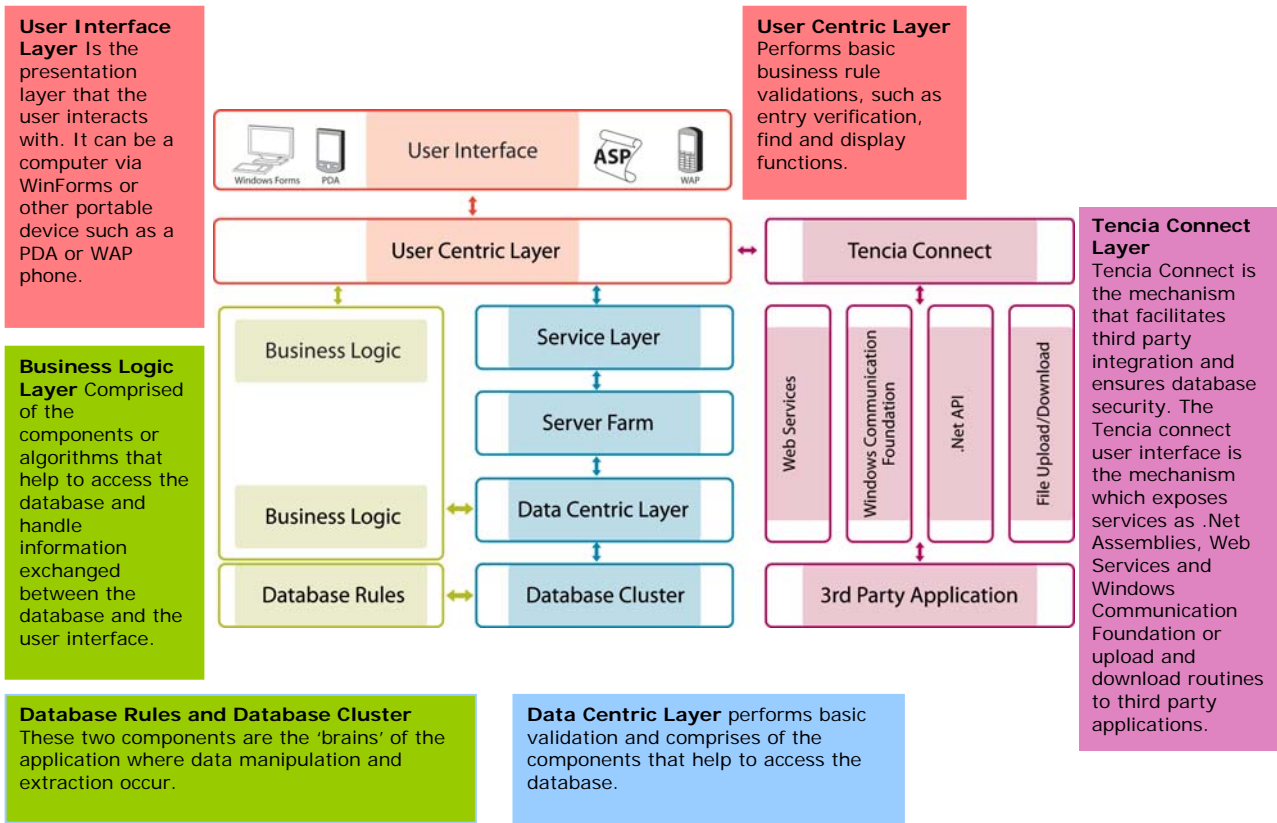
**User Interface Layer** Is the presentation layer that the user interacts with. It can be a computer via WinForms or other portable device such as a PDA or WAP phone.

**User Centric Layer** Performs basic business rule validations, such as entry verification, find and display functions.

Windows Forms PDA User Interface ASP WAP

User Centric Layer

Tencia Connect

**Tencia Connect Layer** Tencia Connect is the mechanism that facilitates third party integration and ensures database security. The Tencia connect user interface is the mechanism which exposes services as .Net Assemblies, Web Services and Windows Communication Foundation or upload and download routines to third party applications.

**Business Logic Layer** Comprised of the components or algorithms that help to access the database and handle information exchanged between the database and the user interface.

Business Logic

Service Layer

Server Farm

Web Services

Windows Communication Foundation

.Net API

File Upload/Download

Business Logic

Data Centric Layer

Database Rules

Database Cluster

3rd Party Application

**Database Rules and Database Cluster** These two components are the ‘brains’ of the application where data manipulation and extraction occur.

**Data Centric Layer** performs basic validation and comprises of the components that help to access the database.